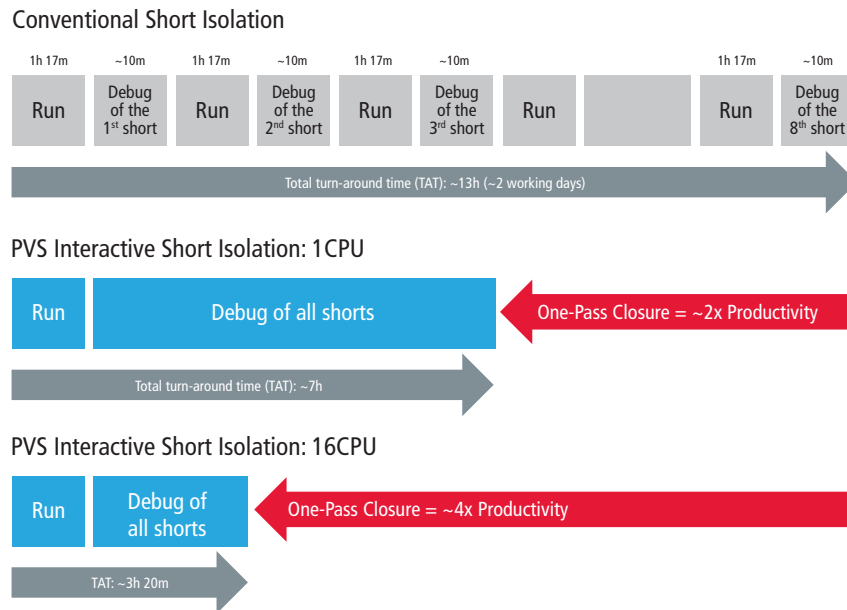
Conventional Short Isolation

1h 17m

Run

~10m

Debug of the 1$^{st}$ short

1h 17m

Run

~10m

Debug of the 2$^{nd}$ short

1h 17m

Run

~10m

Debug of the 3$^{rd}$ short

Run

1h 17m

Run

~10m

Debug of the 8$^{th}$ short

Total turn-around time (TAT): ~13h (~2 working days)

PVS Interactive Short Isolation: 1CPU

Run

Debug of all shorts

One-Pass Closure = ~2x Productivity

Total turn-around time (TAT): ~7h

PVS Interactive Short Isolation: 16CPU

Run

Debug of all shorts

One-Pass Closure = ~4x Productivity

TAT: ~3h 20m